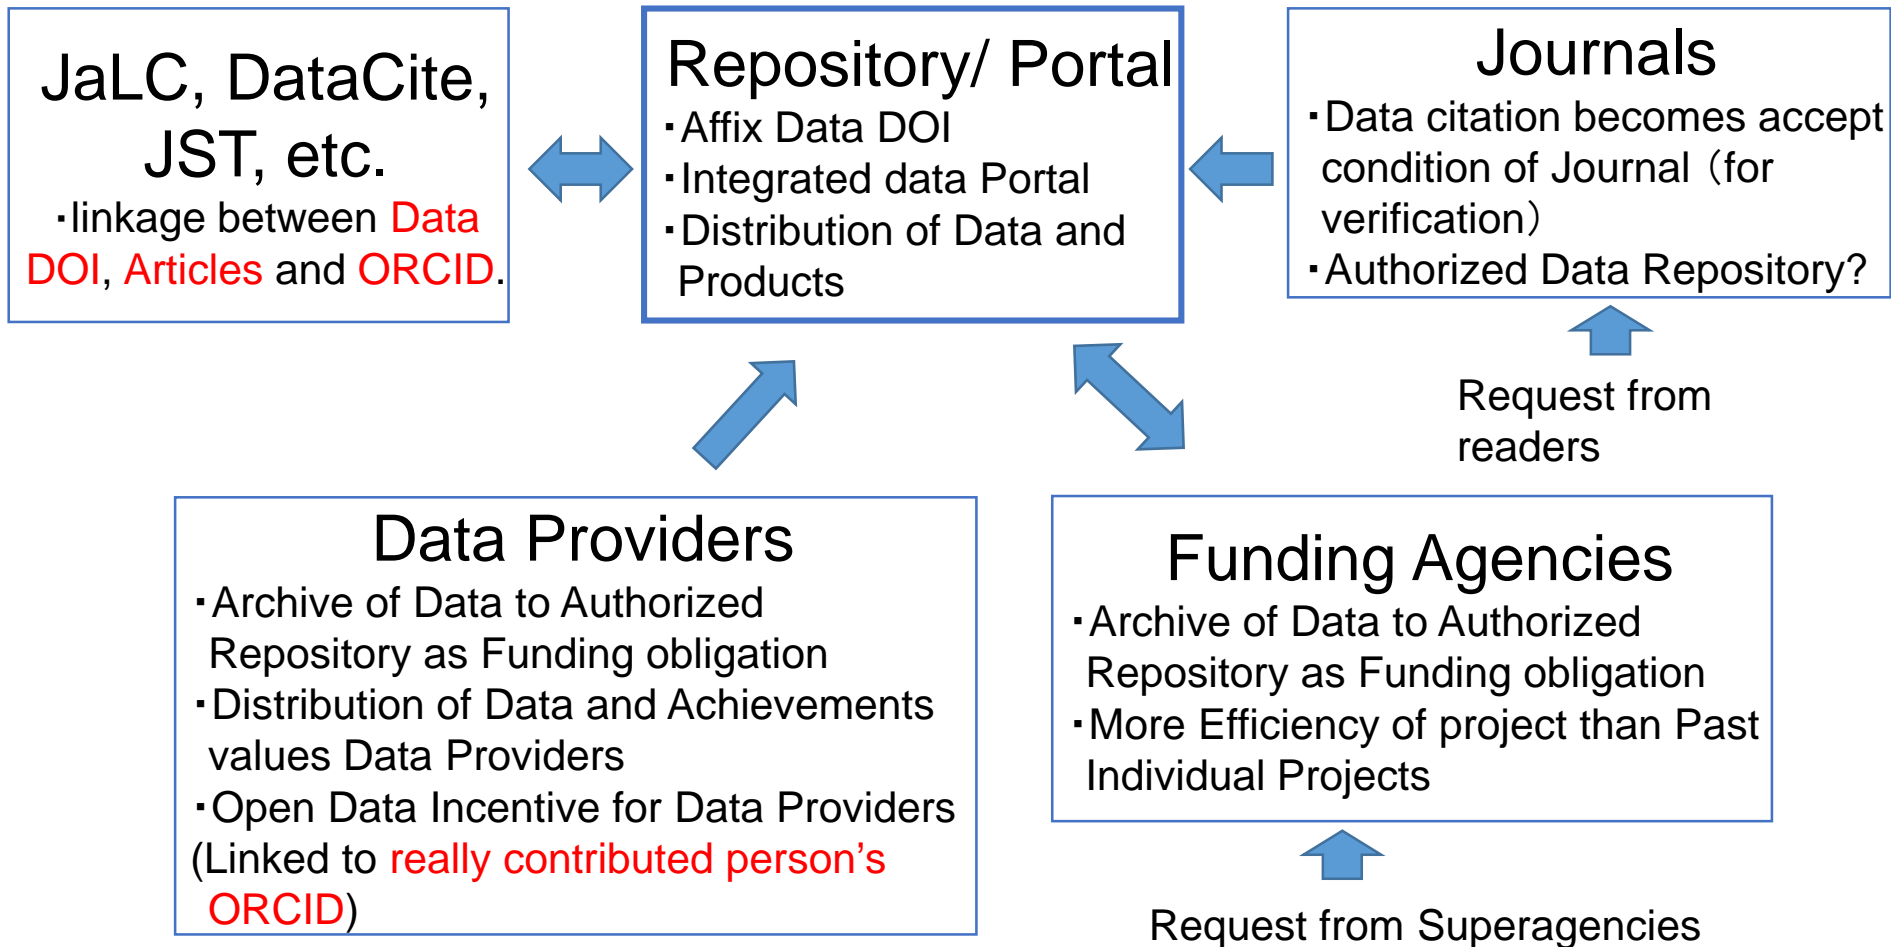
JaLC, DataCite, JST, etc.

・linkage between Data DOI, Articles and ORCID.

Repository/ Portal

・Affix Data DOI
・Integrated data Portal
・Distribution of Data and Products

Journals

・Data citation becomes accept condition of Journal（for verification）
・Authorized Data Repository?

Request from readers

Data Providers

・Archive of Data to Authorized Repository as Funding obligation
・Distribution of Data and Achievements values Data Providers
・Open Data Incentive for Data Providers (Linked to really contributed person's ORCID)

Funding Agencies

・Archive of Data to Authorized Repository as Funding obligation
・More Efficiency of project than Past Individual Projects

Request from Superagencies